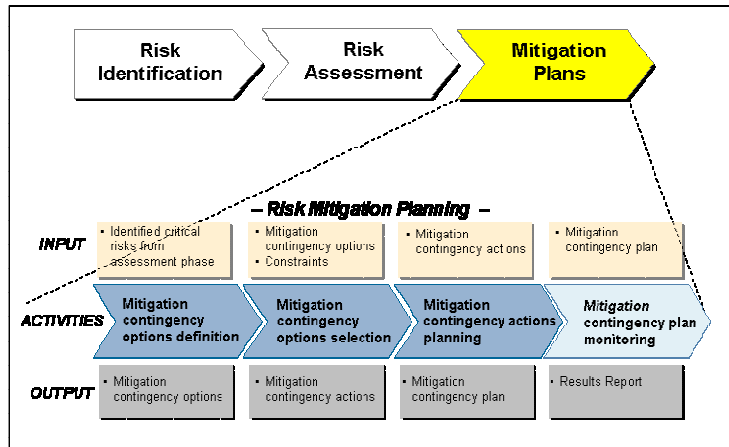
Risk Identification

Risk Assessment

Mitigation Plans

– Risk Mitigation Planning –

INPUT

- Identified critical risks from assessment phase

- Mitigation contingency options
- Constraints

- Mitigation contingency actions

- Mitigation contingency plan

ACTIVITIES

Mitigation contingency options definition

Mitigation contingency options selection

Mitigation contingency actions planning

Mitigation contingency plan monitoring

OUTPUT

- Mitigation contingency options

- Mitigation contingency actions

- Mitigation contingency plan

- Results Report